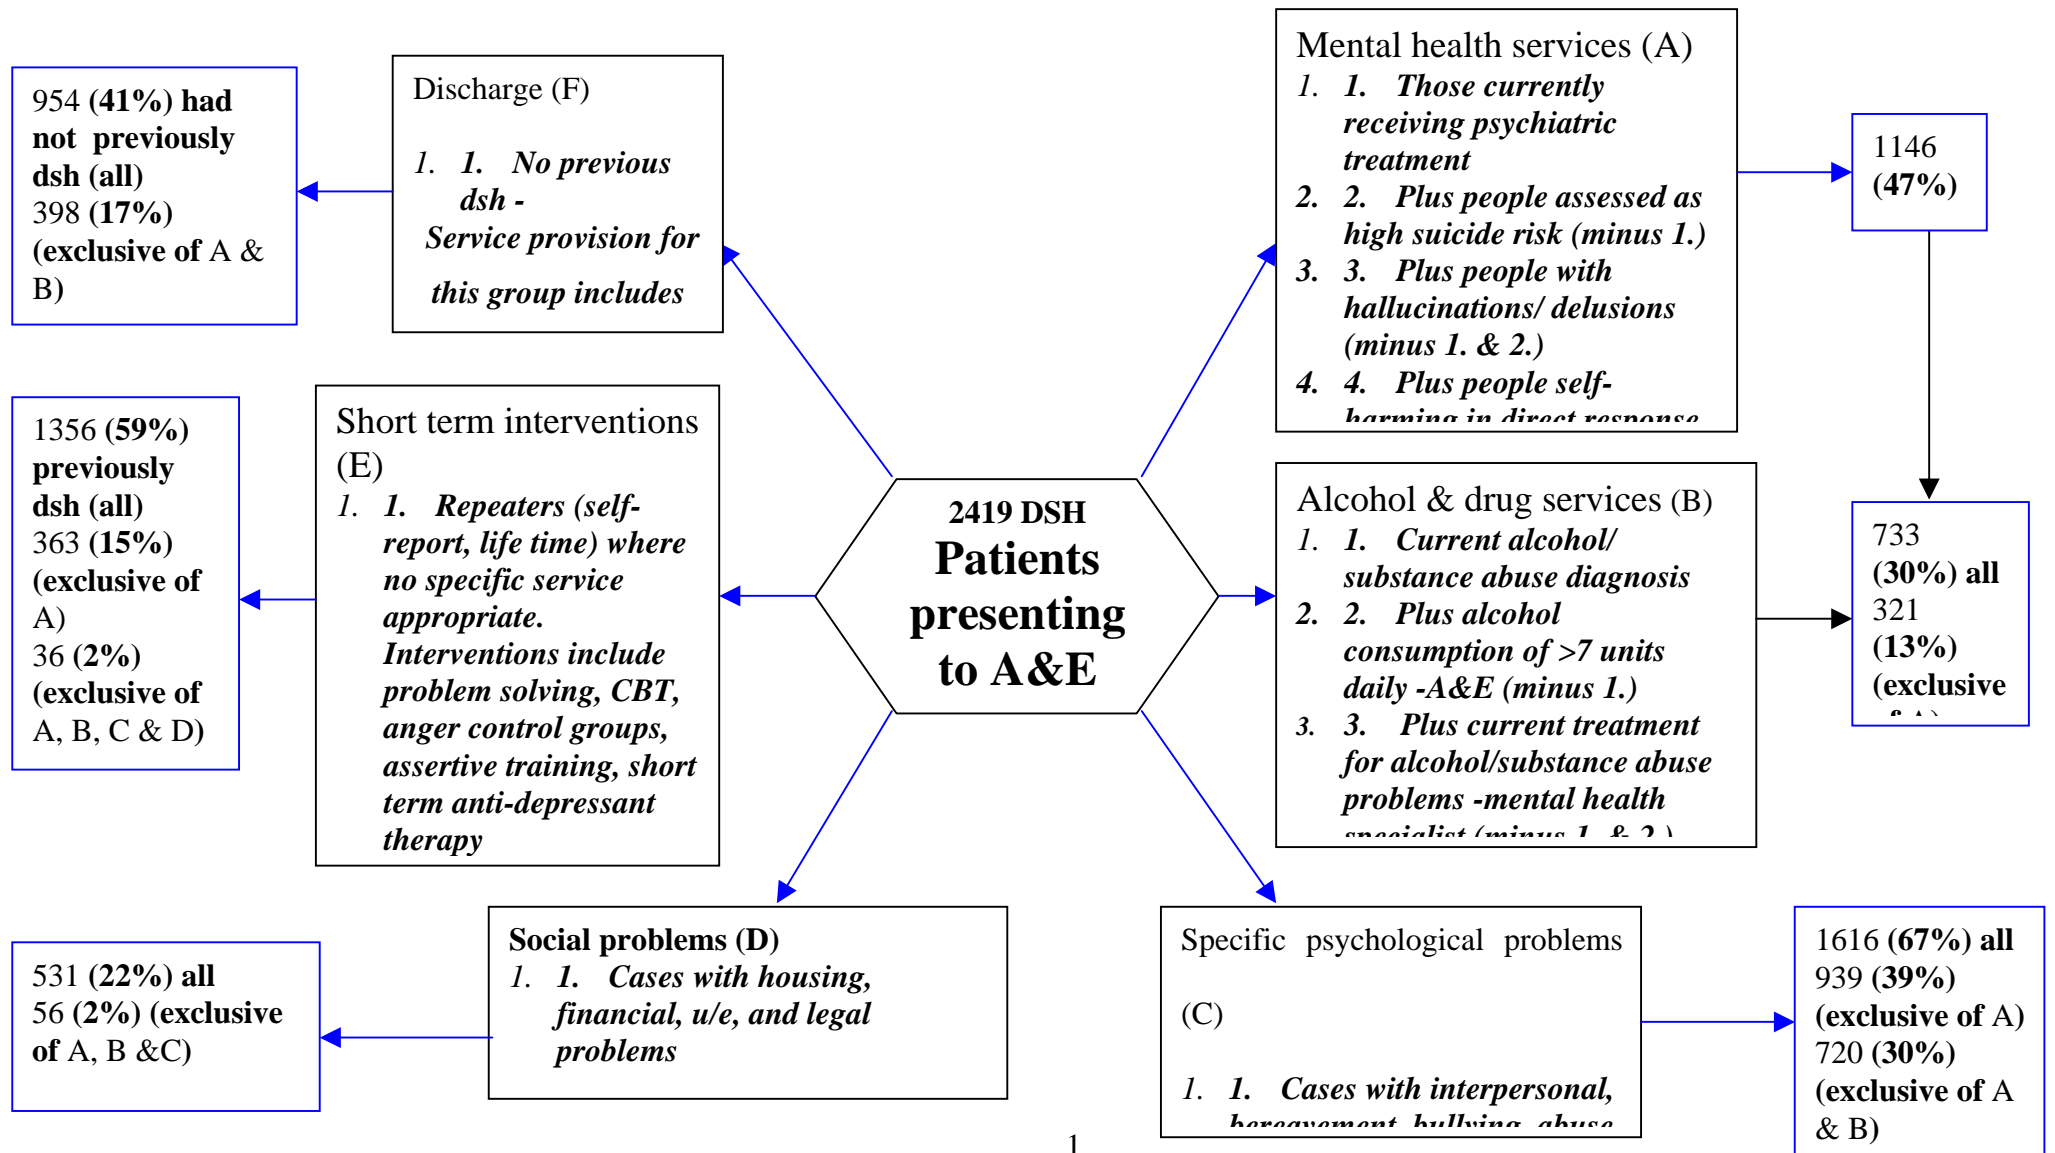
954 **(41%) had not previously dsh (all)** 398 **(17%) (exclusive of** A & B)

Discharge (F)

1. **1. No previous dsh - Service provision for this group includes**

Mental health services (A)

1. **1. Those currently receiving psychiatric treatment**
2. **2. Plus people assessed as high suicide risk (minus 1.)**
3. **3. Plus people with hallucinations/ delusions (minus 1. & 2.)**
4. **4. Plus people self-** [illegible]

1146 **(47%)**

1356 **(59%) previously dsh (all)** 363 **(15%) (exclusive of** A) 36 **(2%) (exclusive of** A, B, C & D)

Short term interventions (E)

1. **1. Repeaters (self-report, life time) where no specific service appropriate. Interventions include problem solving, CBT, anger control groups, assertive training, short term anti-depressant therapy**

**2419 DSH Patients presenting to A&E**

Alcohol & drug services (B)

1. **1. Current alcohol/ substance abuse diagnosis**
2. **2. Plus alcohol consumption of >7 units daily -A&E (minus 1.)**
3. **3. Plus current treatment for alcohol/substance abuse problems -mental health** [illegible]

733 **(30%) all** 321 **(13%) (exclusive** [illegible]

531 **(22%) all** 56 **(2%) (exclusive of** A, B &C)

**Social problems (D)**

1. **1. Cases with housing, financial, u/e, and legal problems**

Specific psychological problems (C)

1. **1. Cases with interpersonal,** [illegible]

1616 **(67%) all** 939 **(39%) (exclusive of** A) 720 **(30%) (exclusive of** A & B)

1